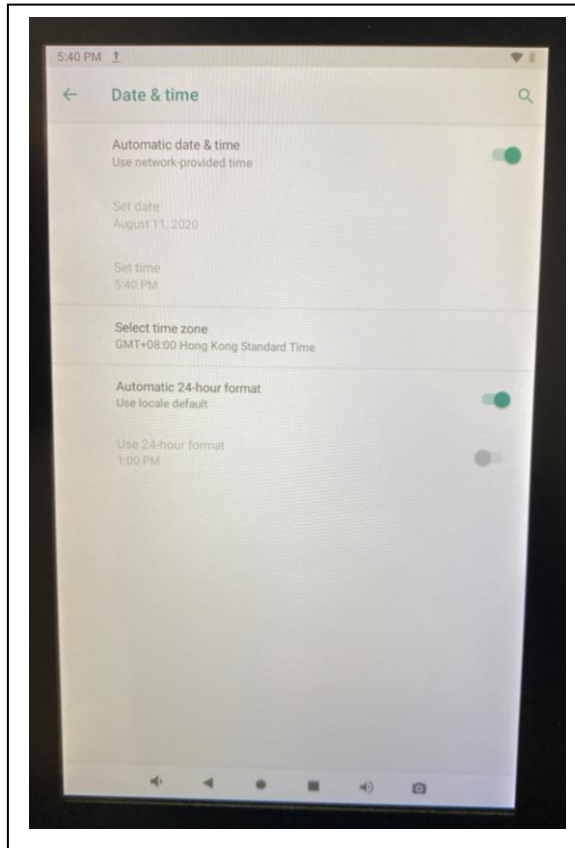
5:40 PM

Date & time

Automatic date & time
Use network-provided time

Set date
August 11, 2020

Set time
5:40 PM

Select time zone
GMT+08:00 Hong Kong Standard Time

Automatic 24-hour format
Use locale default

Use 24-hour format
1:00 PM